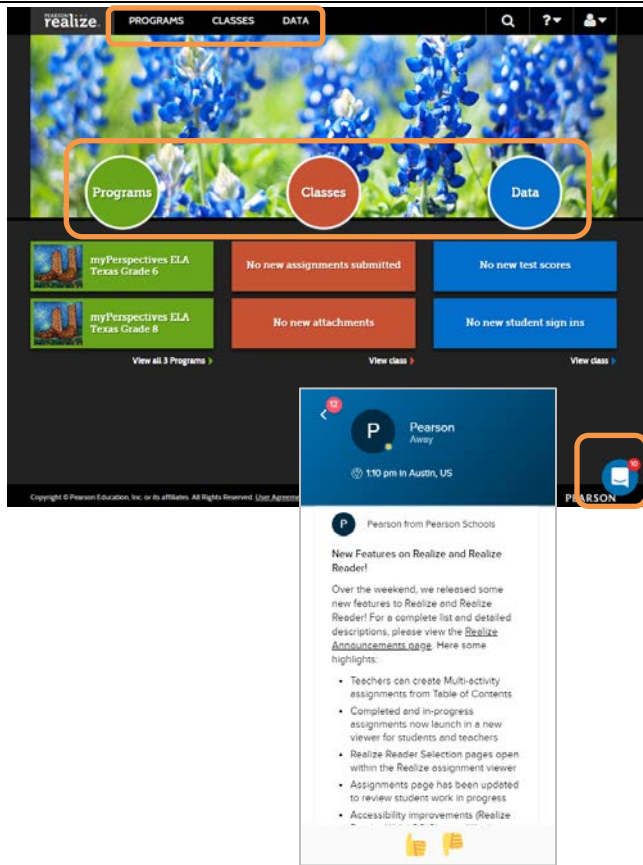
PEARSON realize.

PROGRAMS CLASSES DATA

?

Programs

Classes

Data

myPerspectives ELA Texas Grade 6

No new assignments submitted

No new test scores

myPerspectives ELA Texas Grade 8

No new attachments

No new student sign ins

View all 3 Programs

View class

View class

12

P

Pearson
Away

1:10 pm in Austin, US

10

Copyright © Pearson Education, Inc. or its affiliates. All Rights Reserved. User Agreeme

PEARSON

P

Pearson from Pearson Schools

New Features on Realize and Realize Reader!

Over the weekend, we released some new features to Realize and Realize Reader! For a complete list and detailed descriptions, please view the Realize Announcements page. Here some highlights:

- Teachers can create Multi-activity assignments from Table of Contents
- Completed and in-progress assignments now launch in a new viewer for students and teachers
- Realize Reader Selection pages open within the Realize assignment viewer
- Assignments page has been updated to review student work in progress
- Accessibility improvements (Realize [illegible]